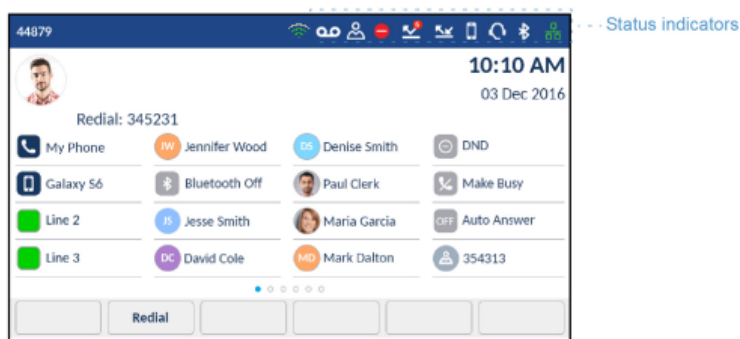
44879

Status indicators

10:10 AM

03 Dec 2016

Redial: 345231

My Phone

JW Jennifer Wood

DS Denise Smith

DND

Galaxy S6

Bluetooth Off

Paul Clerk

Make Busy

Line 2

JS Jesse Smith

Maria Garcia

OFF Auto Answer

Line 3

DC David Cole

MD Mark Dalton

354313

Redial